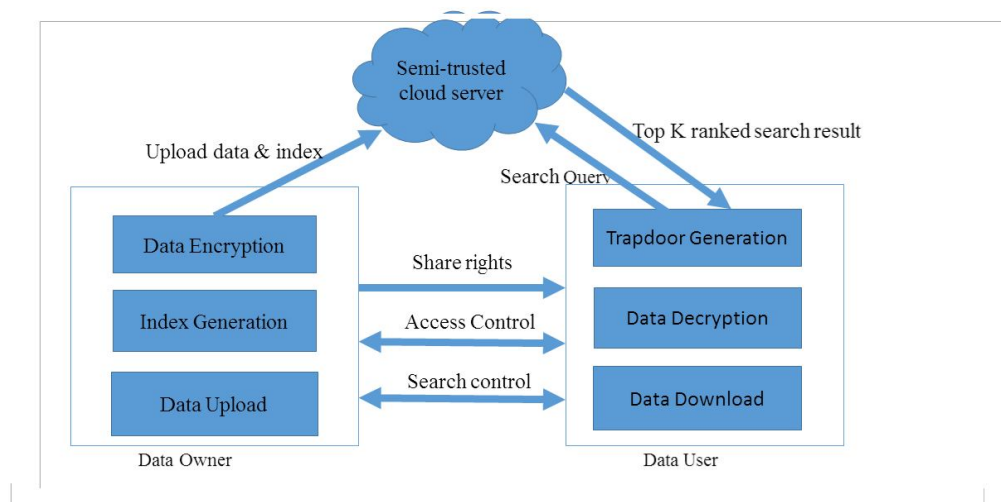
Semi-trusted cloud server

Upload data & index

Top K ranked search result

Search Query

Data Encryption

Index Generation

Data Upload

Share rights

Access Control

Search control

Trapdoor Generation

Data Decryption

Data Download

Data Owner

Data User